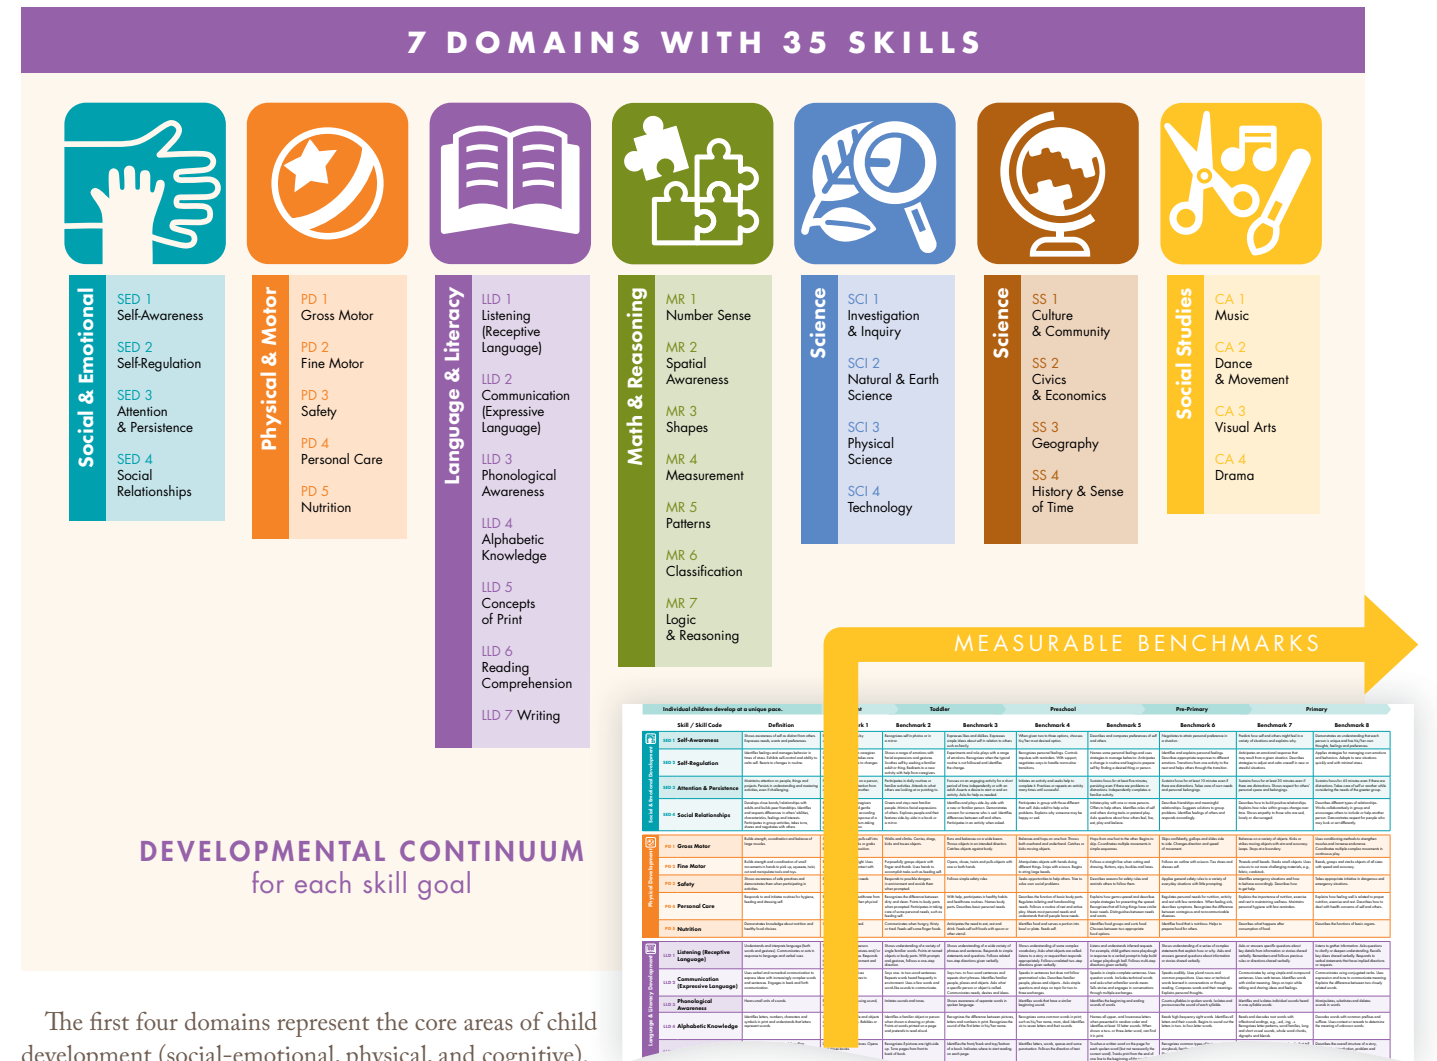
7 DOMAINS WITH 35 SKILLS

Social & Emotional

SED 1 Self-Awareness

SED 2 Self-Regulation

SED 3 Attention & Persistence

SED 4 Social Relationships

Physical & Motor

PD 1 Gross Motor

PD 2 Fine Motor

PD 3 Safety

PD 4 Personal Care

PD 5 Nutrition

Language & Literacy

LLD 1 Listening (Receptive Language)

LLD 2 Communication (Expressive Language)

LLD 3 Phonological Awareness

LLD 4 Alphabetic Knowledge

LLD 5 Concepts of Print

LLD 6 Reading Comprehension

LLD 7 Writing

Math & Reasoning

MR 1 Number Sense

MR 2 Spatial Awareness

MR 3 Shapes

MR 4 Measurement

MR 5 Patterns

MR 6 Classification

MR 7 Logic & Reasoning

Science

SCI 1 Investigation & Inquiry

SCI 2 Natural & Earth Science

SCI 3 Physical Science

SCI 4 Technology

Science

SS 1 Culture & Community

SS 2 Civics & Economics

SS 3 Geography

SS 4 History & Sense of Time

Social Studies

CA 1 Music

CA 2 Dance & Movement

CA 3 Visual Arts

CA 4 Drama

MEASURABLE BENCHMARKS

DEVELOPMENTAL CONTINUUM
for each skill goal

Individual children develop at a unique pace.

Toddler Preschool Pre-Primary Primary

Skill / Skill Code Definition Benchmark 1 Benchmark 2 Benchmark 3 Benchmark 4 Benchmark 5 Benchmark 6 Benchmark 7 Benchmark 8

SED 1 Self-Awareness
SED 2 Self-Regulation
SED 3 Attention & Persistence
SED 4 Social Relationships
PD 1 Gross Motor
PD 2 Fine Motor
PD 3 Safety
PD 4 Personal Care
PD 5 Nutrition
LLD 1 Listening (Receptive Language)
LLD 2 Communication (Expressive Language)
LLD 3 Phonological Awareness
LLD 4 Alphabetic Knowledge

The first four domains represent the core areas of child development (social-emotional, physical, and cognitive),